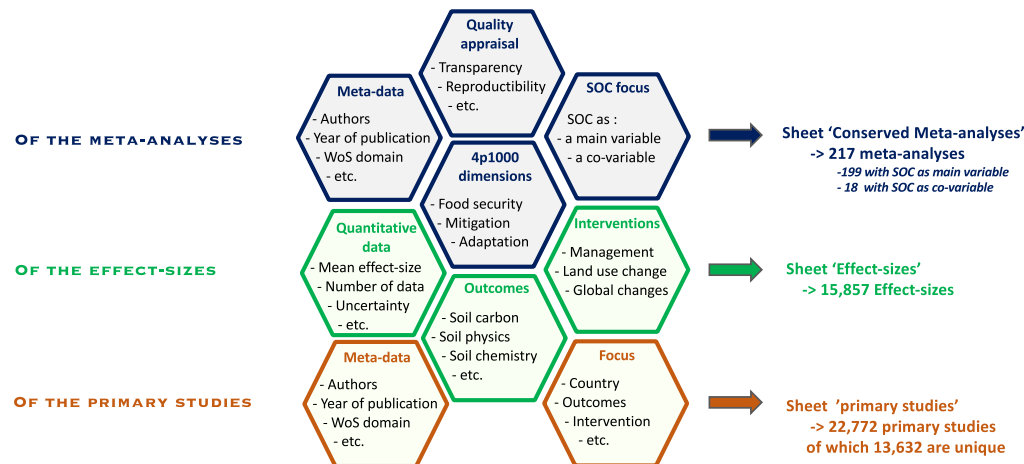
Of the meta-analyses

Meta-data
- Authors
- Year of publication
- WoS domain
- etc.

Quality appraisal
- Transparency
- Reproductibility
- etc.

SOC focus
SOC as :
- a main variable
- a co-variable

4p1000 dimensions
- Food security
- Mitigation
- Adaptation

Sheet 'Conserved Meta-analyses'
-> 217 meta-analyses
-199 with SOC as main variable
- 18 with SOC as co-variable

Of the effect-sizes

Quantitative data
- Mean effect-size
- Number of data
- Uncertainty
- etc.

Interventions
- Management
- Land use change
- Global changes

Outcomes
- Soil carbon
- Soil physics
- Soil chemistry
- etc.

Sheet 'Effect-sizes'
-> 15,857 Effect-sizes

Of the primary studies

Meta-data
- Authors
- Year of publication
- WoS domain
- etc.

Focus
- Country
- Outcomes
- Intervention
- etc.

Sheet 'primary studies'
-> 22,772 primary studies
of which 13,632 are unique